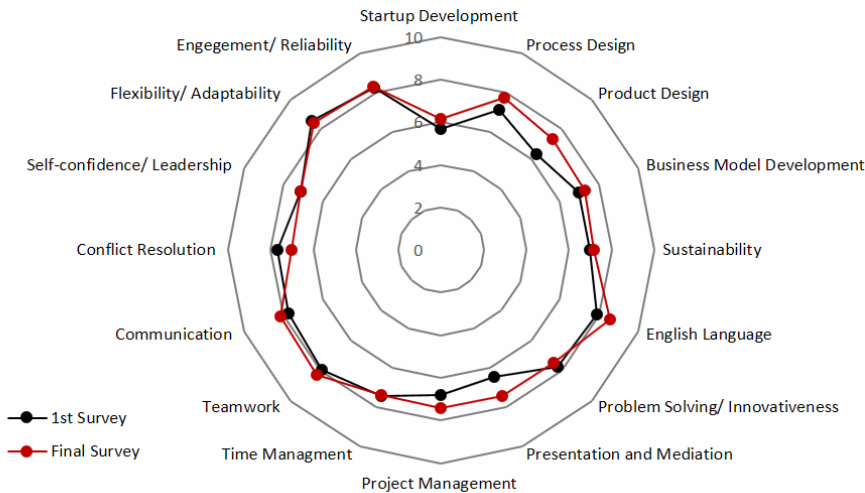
Startup Development
Process Design
Product Design
Business Model Development
Sustainability
English Language
Problem Solving/ Innovativeness
Presentation and Mediation
Project Management
Time Managment
Teamwork
Communication
Conflict Resolution
Self-confidence/ Leadership
Flexibility/ Adaptability
Engegement/ Reliability

10
8
6
4
2
0

1st Survey
Final Survey